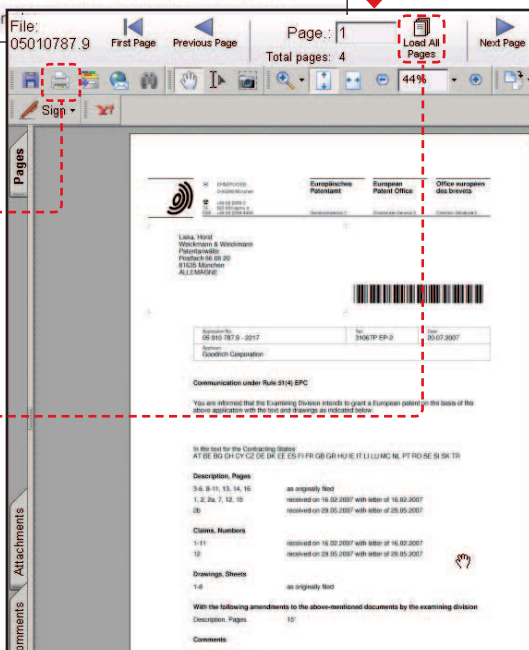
File:
05010787.9

First Page

Previous Page

Page.: 1

Total pages: 4

Load All Pages

Next Page

44%

Sign

Pages

Attachments

omments

Europäisches Patentamt

European Patent Office

Office européen des brevets

Leika, Horst
Weickmann & Weickmann
Patentanwälte
Postfach 86 08 20
81635 München
ALLEMAGNE

05 010 787.9 - 2217

3106TP EP-2

20.07.2007

Goodrich Corporation

Communication under Rule 51(4) EPC

You are informed that the Examining Division intends to grant a European patent on the basis of the above application with the text and drawings as indicated below:

In the text for the Contracting States:
AT BE BG CH CY CZ DE DK EE ES FI FR GB GR HU IE IT LI LU MC NL PT RO SE SI SK TR

Description, Pages

| 3-6, 8-11, 13, 14, 16 | as originally filed |
|---|---|
| 1, 2, 2a, 7, 12, 15 | received on 16.02.2007 with letter of 16.02.2007 |
| 2b | received on 29.05.2007 with letter of 29.05.2007 |

Claims, Numbers

| 1-11 | received on 16.02.2007 with letter of 16.02.2007 |
|---|---|
| 12 | received on 29.05.2007 with letter of 29.05.2007 |

Drawings, Sheets

| 1-6 | as originally filed |
|---|---|

With the following amendments to the above-mentioned documents by the examining division

Description, Pages 15

Comments